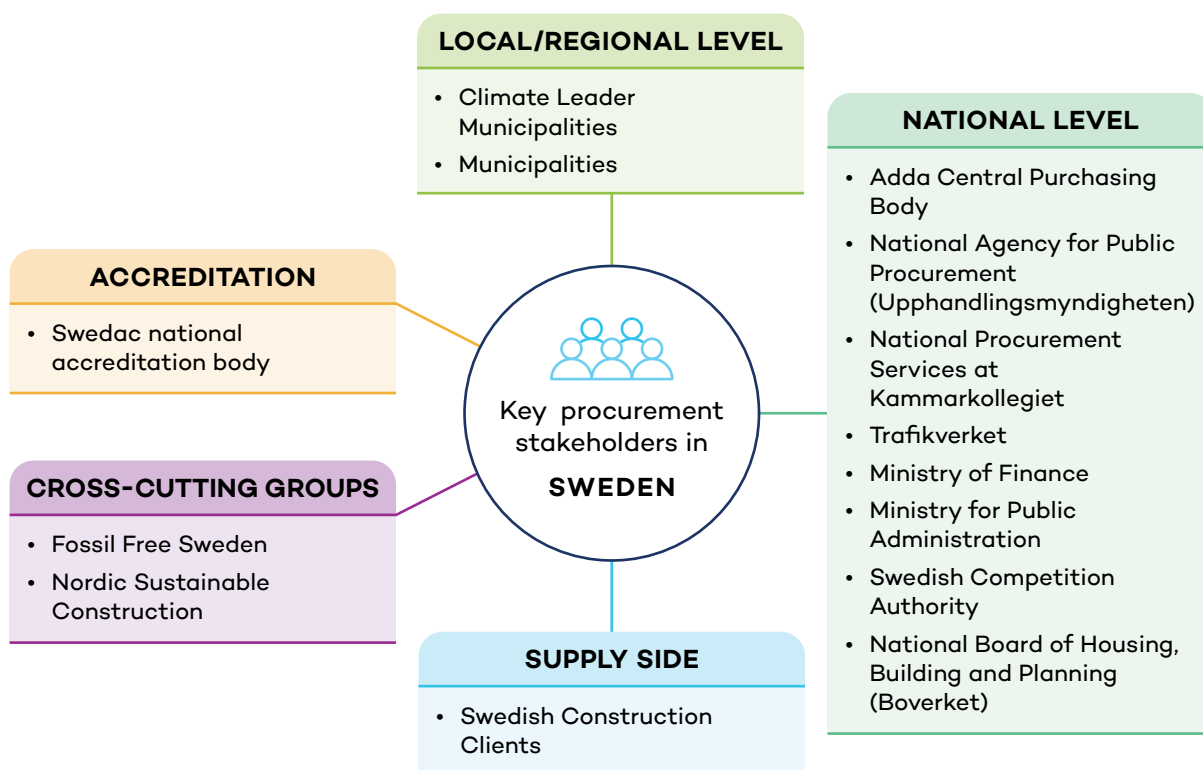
LOCAL/REGIONAL LEVEL

- Climate Leader Municipalities
- Municipalities

NATIONAL LEVEL

- Adda Central Purchasing Body
- National Agency for Public Procurement (Upphandlingsmyndigheten)
- National Procurement Services at Kammarkollegiet
- Trafikverket
- Ministry of Finance
- Ministry for Public Administration
- Swedish Competition Authority
- National Board of Housing, Building and Planning (Boverket)

ACCREDITATION

- Swedac national accreditation body

Key procurement stakeholders in SWEDEN

CROSS-CUTTING GROUPS

- Fossil Free Sweden
- Nordic Sustainable Construction

SUPPLY SIDE

- Swedish Construction Clients